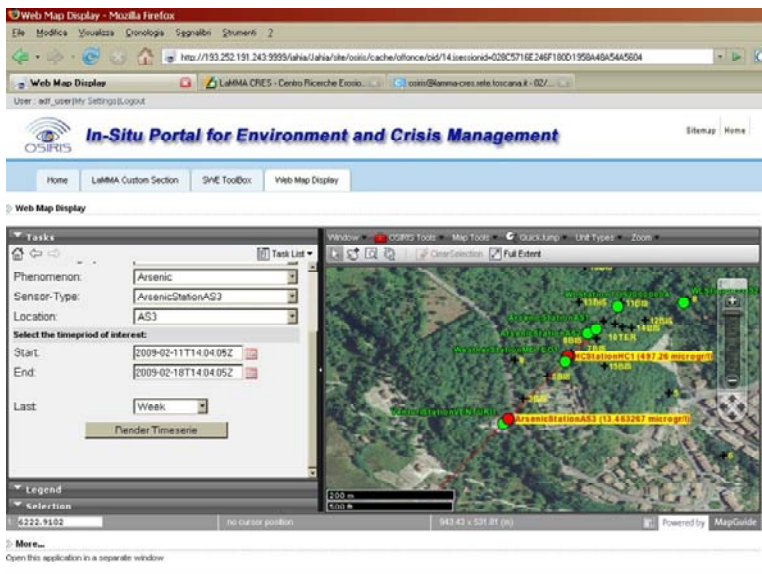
Web Map Display - Mozilla Firefox

File Modifica Visualizza Cronologia Segnalibri Strumenti ?

http://193.252.191.243:9999/jahia/Jahia/site/osiris/cache/offonce/pid/14;jsessionid=028C5716E246F180D1958A40A54A5604

Web Map Display

LaMMA CRES - Centro Ricerche Erosio...

osiris@lamma-cres.rete.toscana.it - 02/...

User : adf_user|My Settings|Logout

OSIRIS

In-Situ Portal for Environment and Crisis Management

Sitemap Home

Home LaMMA Custom Section SWE ToolBox Web Map Display

Web Map Display

Tasks

Task List

Phenomenon: Arsenic

Sensor-Type: ArsenicStationAS3

Location: AS3

Select the timeperiod of interest:

Start: 2009-02-11T14:04:05Z

End: 2009-02-18T14:04:05Z

Last Week

Render Timeserie

Legend

Selection

Window OSIRIS Tools Map Tools QuickJump Unit Types Zoom

ClearSelection Full Extent

ArsenicStationAS3

HCStationHC1 (497.26 microgr/l)

ArsenicStationAS3 (13.463267 microgr/l)

200 m

500 ft

6222.9102

no cursor position

943.43 x 531.81 (m)

Powered by MapGuide

More...

Open this application in a separate window